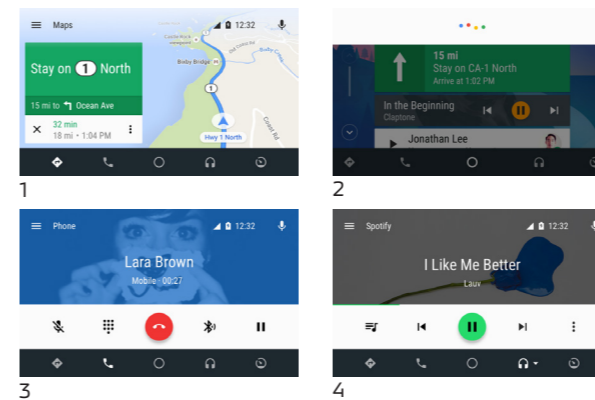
Maps 12:32

Stay on 1 North

15 mi to Ocean Ave

32 min
18 mi • 1:04 PM

Castle Rock
Old Coast Rd
Bixby Bridge
1
Hwy 1 North
Coast Rd

1

15 mi
Stay on CA-1 North
Arrive at 1:02 PM

In the Beginning
Clapton

Jonathan Lee

2

Phone 12:32

Lara Brown
Mobile • 00:27

3

Spotify 12:32

I Like Me Better
Lauv

4